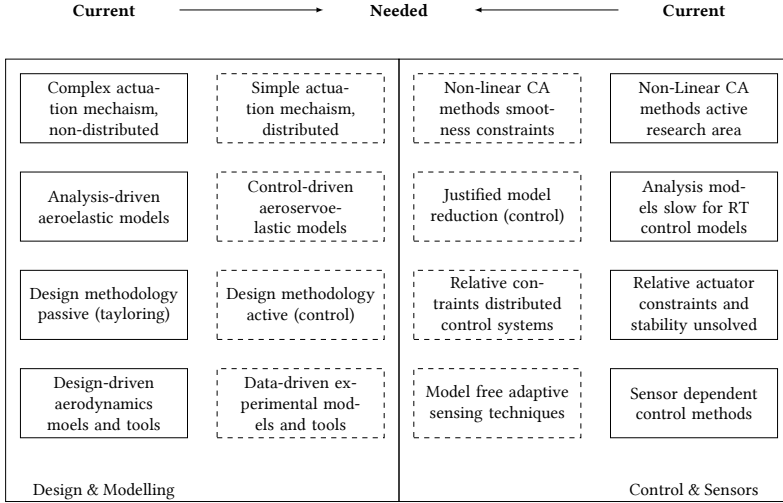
Current Needed Current

Complex actuation mechaism, non-distributed

Simple actuation mechaism, distributed

Analysis-driven aeroelastic models

Control-driven aeroservoelastic models

Design methodology passive (tayloring)

Design methodology active (control)

Design-driven aerodynamics moels and tools

Data-driven experimental models and tools

Design & Modelling

Non-linear CA methods smoothness constraints

Non-Linear CA methods active research area

Justified model reduction (control)

Analysis models slow for RT control models

Relative contraints distributed control systems

Relative actuator constraints and stability unsolved

Model free adaptive sensing techniques

Sensor dependent control methods

Control & Sensors